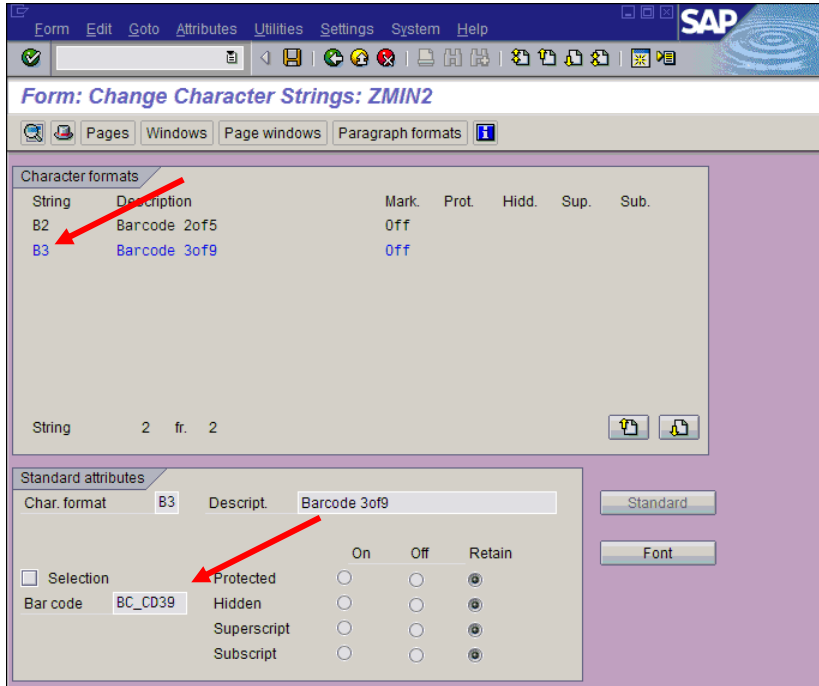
Form Edit Goto Attributes Utilities Settings System Help

SAP

Form: Change Character Strings: ZMIN2

Pages Windows Page windows Paragraph formats

Character formats

| String | Description | Mark. | Prot. | Hidd. | Sup. | Sub. |
|---|---|---|---|---|---|---|
| B2 | Barcode 2of5 | Off | | | | |
| B3 | Barcode 3of9 | Off | | | | |

String 2 fr. 2

Standard attributes

Char. format B3 Descript. Barcode 3of9

Standard

Font

On Off Retain

Selection

Protected

Bar code BC_CD39

Hidden

Superscript

Subscript